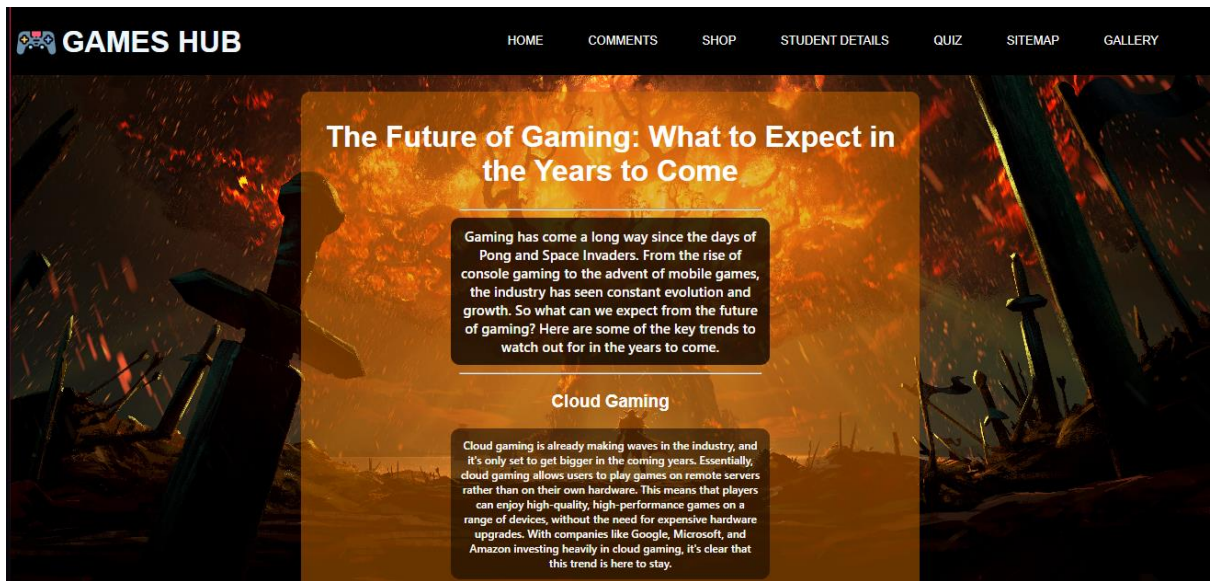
GAMES HUB

HOME COMMENTS SHOP STUDENT DETAILS QUIZ SITEMAP GALLERY

The Future of Gaming: What to Expect in the Years to Come

Gaming has come a long way since the days of Pong and Space Invaders. From the rise of console gaming to the advent of mobile games, the industry has seen constant evolution and growth. So what can we expect from the future of gaming? Here are some of the key trends to watch out for in the years to come.

Cloud Gaming

Cloud gaming is already making waves in the industry, and it's only set to get bigger in the coming years. Essentially, cloud gaming allows users to play games on remote servers rather than on their own hardware. This means that players can enjoy high-quality, high-performance games on a range of devices, without the need for expensive hardware upgrades. With companies like Google, Microsoft, and Amazon investing heavily in cloud gaming, it's clear that this trend is here to stay.